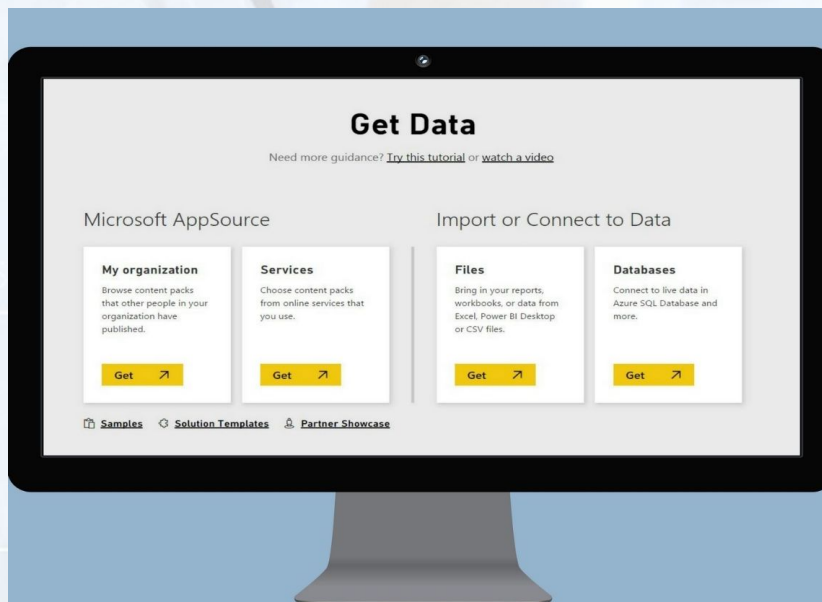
Get Data

Need more guidance? Try this tutorial or watch a video

Microsoft AppSource

My organization

Browse content packs that other people in your organization have published.

Get ↗

Services

Choose content packs from online services that you use.

Get ↗

Samples   Solution Templates   Partner Showcase

Import or Connect to Data

Files

Bring in your reports, workbooks, or data from Excel, Power BI Desktop or CSV files.

Get ↗

Databases

Connect to live data in Azure SQL Database and more.

Get ↗